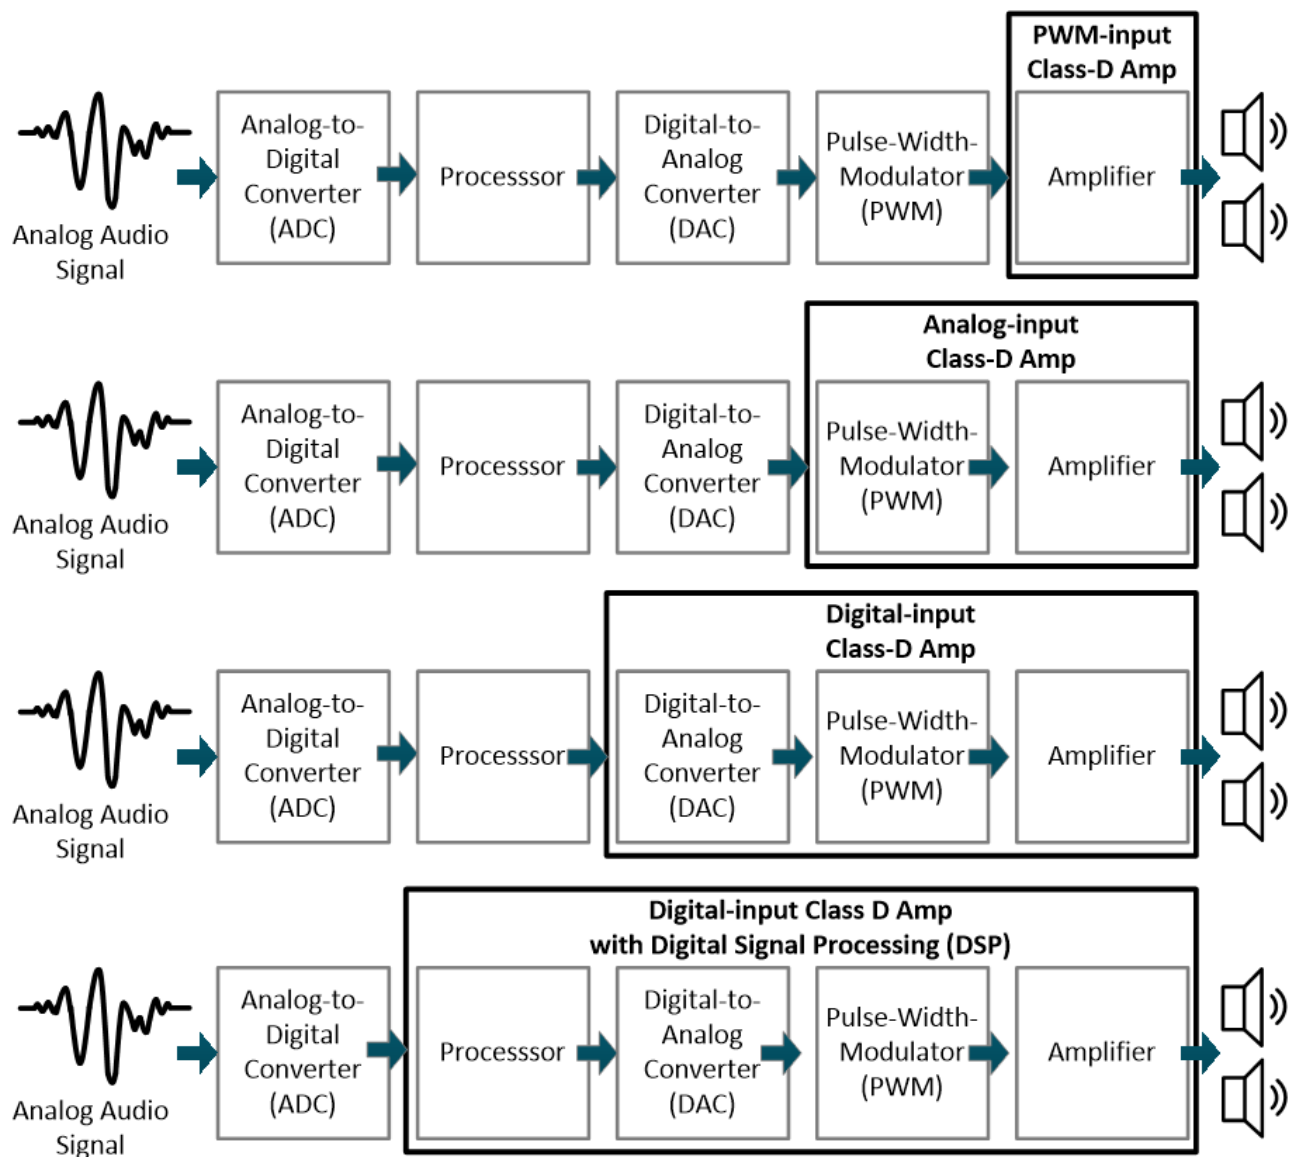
Analog Audio Signal

Analog-to-Digital Converter (ADC)

Processsor

Digital-to-Analog Converter (DAC)

Pulse-Width-Modulator (PWM)

PWM-input Class-D Amp

Amplifier

Analog Audio Signal

Analog-to-Digital Converter (ADC)

Processsor

Digital-to-Analog Converter (DAC)

Analog-input Class-D Amp

Pulse-Width-Modulator (PWM)

Amplifier

Analog Audio Signal

Analog-to-Digital Converter (ADC)

Processsor

Digital-input Class-D Amp

Digital-to-Analog Converter (DAC)

Pulse-Width-Modulator (PWM)

Amplifier

Analog Audio Signal

Analog-to-Digital Converter (ADC)

Digital-input Class D Amp with Digital Signal Processing (DSP)

Processsor

Digital-to-Analog Converter (DAC)

Pulse-Width-Modulator (PWM)

Amplifier